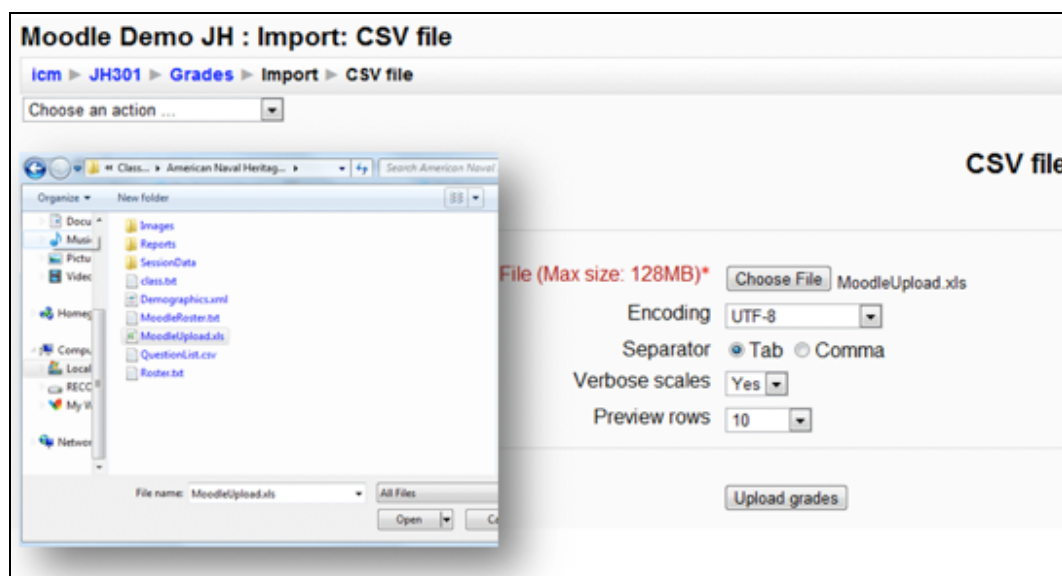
Moodle Demo JH : Import: CSV file

icm ► JH301 ► Grades ► Import ► CSV file

Choose an action ...

« Class... ► American Naval Heritag... ►

Search American Naval

Organize ▾

New folder

Docu

Musi

Pictu

Vide

Homeg

Compu

Local

RECC

My W

Networ

Images

Reports

SessionData

class.txt

Demographics.xml

MoodleRoster.txt

MoodleUpload.xls

QuestionList.csv

Roster.txt

File name: MoodleUpload.xls

All Files

Open

Ca

CSV file

File (Max size: 128MB)*

Choose File

MoodleUpload.xls

Encoding

UTF-8

Separator

Tab

Comma

Verbose scales

Yes

Preview rows

10

Upload grades